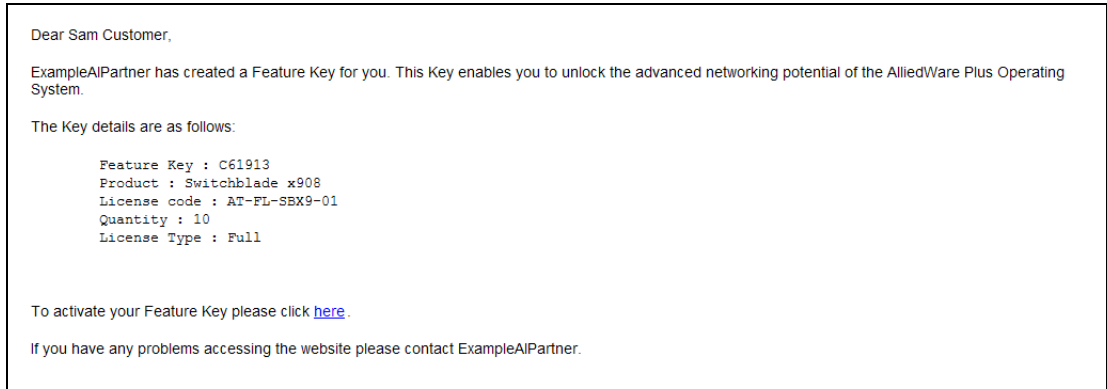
Dear Sam Customer,

ExampleAlPartner has created a Feature Key for you. This Key enables you to unlock the advanced networking potential of the AlliedWare Plus Operating System.

The Key details are as follows:

Feature Key : C61913
Product : Switchblade x908
License code : AT-FL-SBX9-01
Quantity : 10
License Type : Full

To activate your Feature Key please click here.

If you have any problems accessing the website please contact ExampleAlPartner.